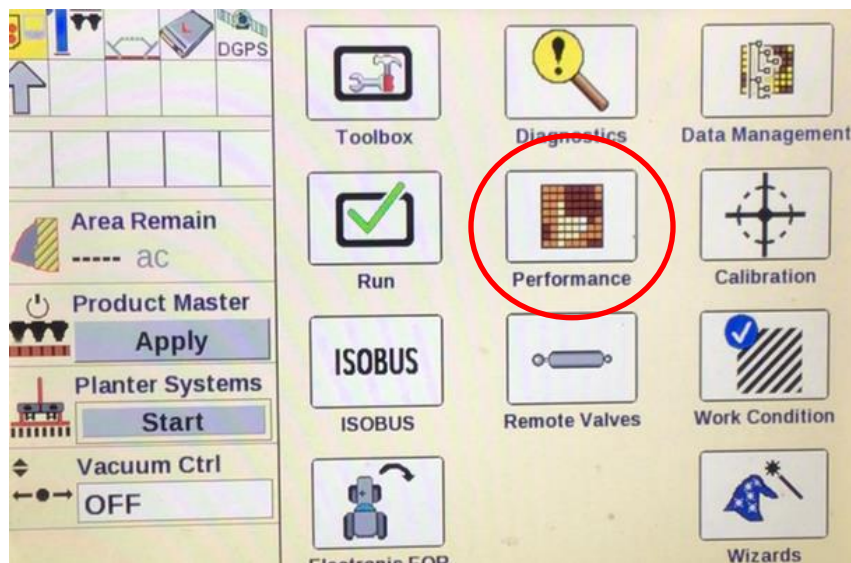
DGPS

Area Remain
----- ac

Product Master
Apply

Planter Systems
Start

Vacuum Ctrl
OFF

Toolbox

Diagnostics

Data Management

Run

Performance

Calibration

ISOBUS

ISOBUS

Remote Valves

Work Condition

Electronic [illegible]

Wizards